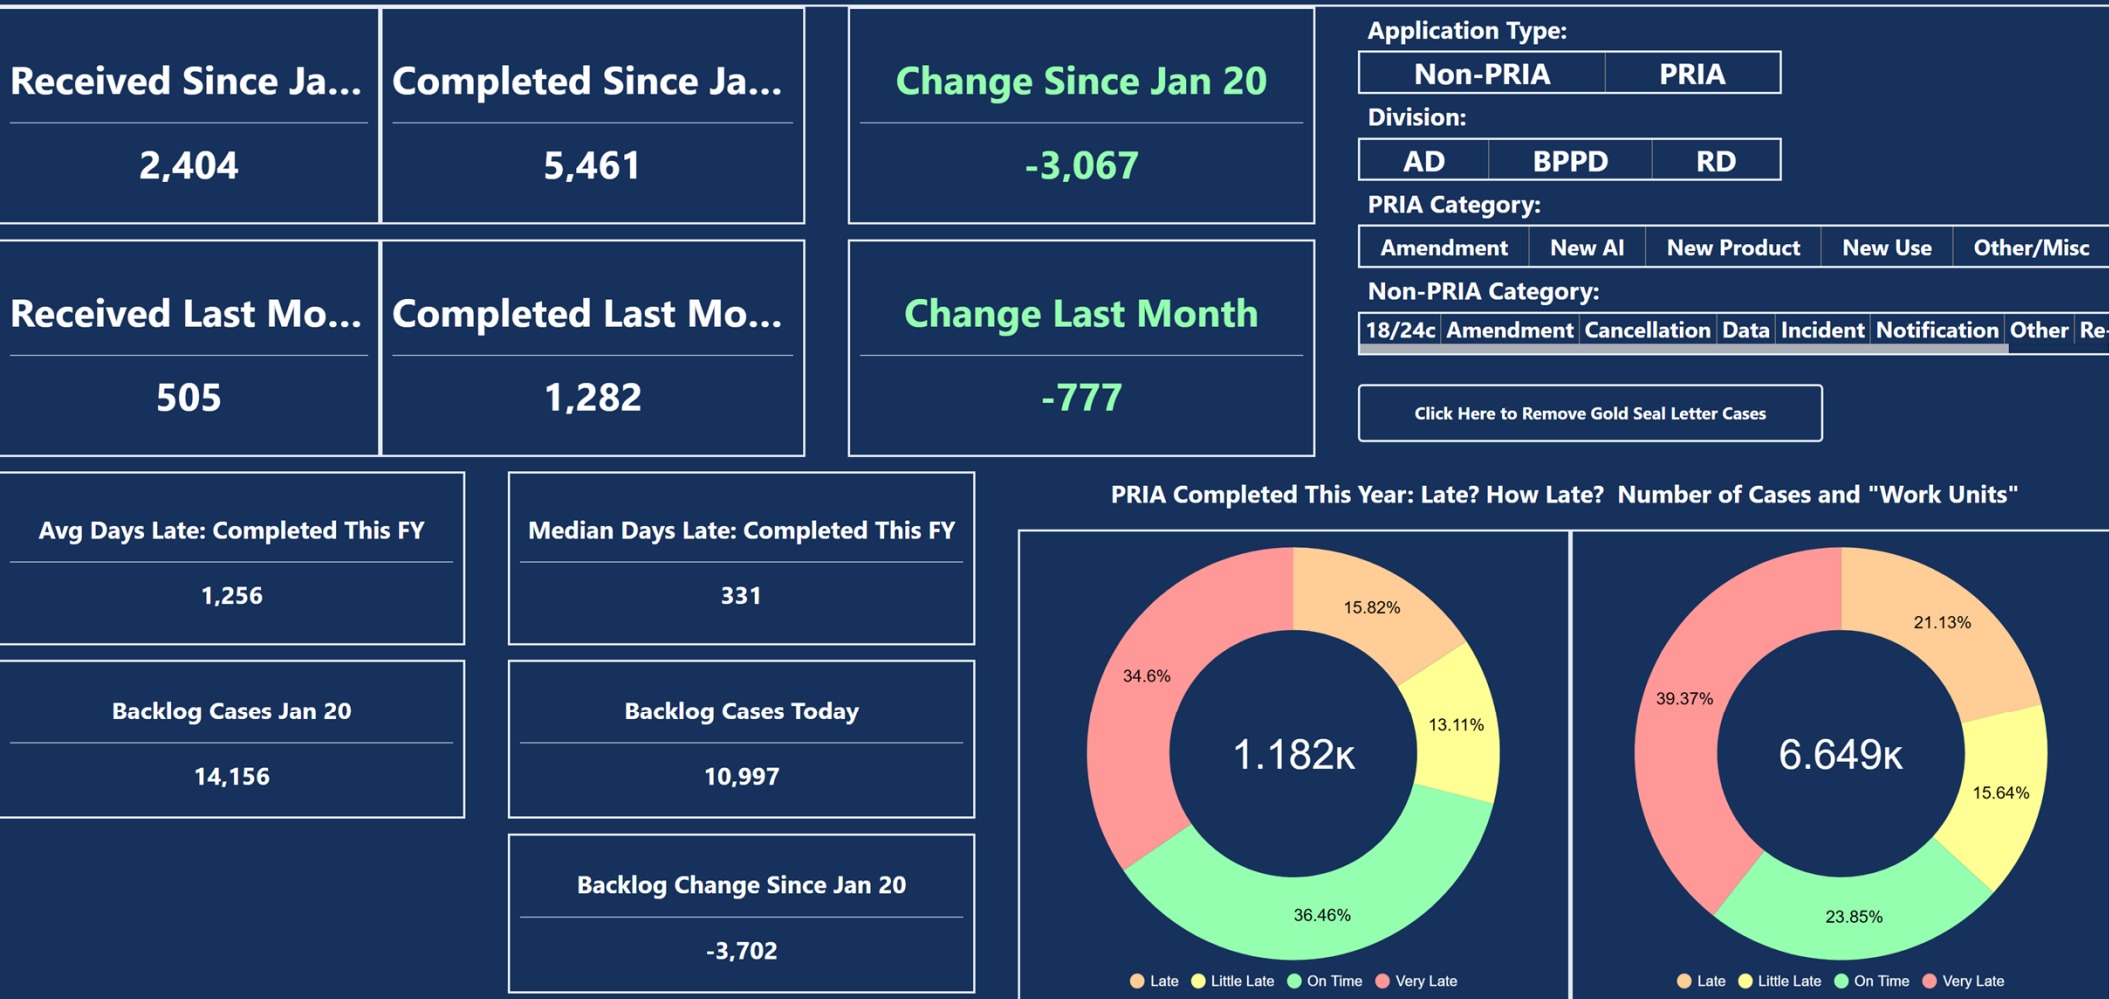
Received Since Ja...
2,404

Completed Since Ja...
5,461

Change Since Jan 20
-3,067

Application Type:
Non-PRIA | PRIA

Division:
AD | BPPD | RD

PRIA Category:
Amendment | New AI | New Product | New Use | Other/Misc

Non-PRIA Category:
18/24c | Amendment | Cancellation | Data | Incident | Notification | Other | Re-

Received Last Mo...
505

Completed Last Mo...
1,282

Change Last Month
-777

Click Here to Remove Gold Seal Letter Cases

Avg Days Late: Completed This FY
1,256

Median Days Late: Completed This FY
331

Backlog Cases Jan 20
14,156

Backlog Cases Today
10,997

Backlog Change Since Jan 20
-3,702

PRIA Completed This Year: Late? How Late? Number of Cases and "Work Units"

15.82%
13.11%
36.46%
34.6%
1.182K

21.13%
15.64%
23.85%
39.37%
6.649K

Late Little Late On Time Very Late
Late Little Late On Time Very Late